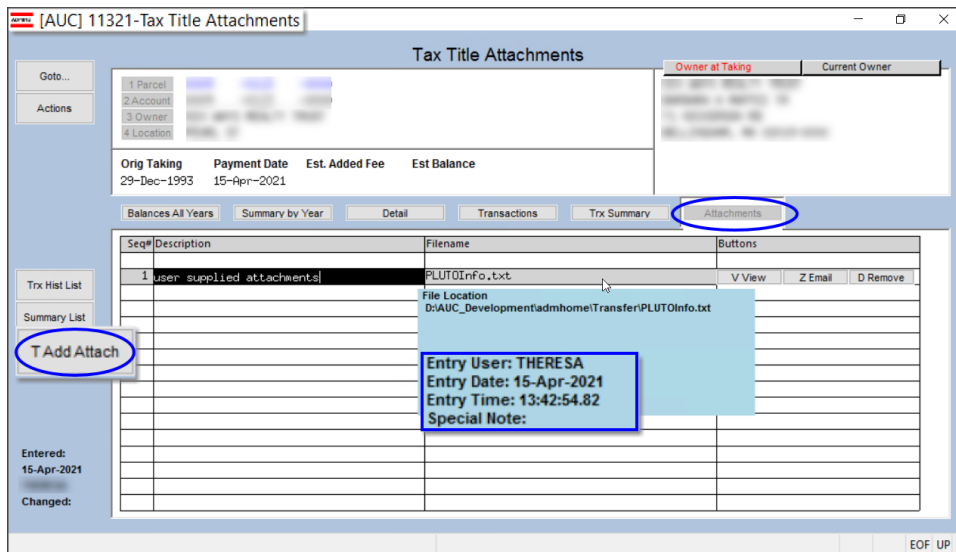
[AUC] 11321-Tax Title Attachments

Tax Title Attachments

Goto...

Actions

1 Parcel
2 Account
3 Owner
4 Location

Owner at Taking | Current Owner

| Orig Taking | Payment Date | Est. Added Fee | Est Balance |
|---|---|---|---|
| 29-Dec-1993 | 15-Apr-2021 | | |

Balances All Years | Summary by Year | Detail | Transactions | Trx Summary | Attachments

| Seq# | Description | Filename | Buttons |
|---|---|---|---|
| 1 | user supplied attachments | PLUTOInfo.txt | V View · Z Email · D Remove |

File Location
D:\AUC_Development\admhome\Transfer\PLUTOInfo.txt

Entry User: THERESA
Entry Date: 15-Apr-2021
Entry Time: 13:42:54.82
Special Note:

Trx Hist List

Summary List

T Add Attach

Entered:
15-Apr-2021
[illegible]
Changed:

EOF UP